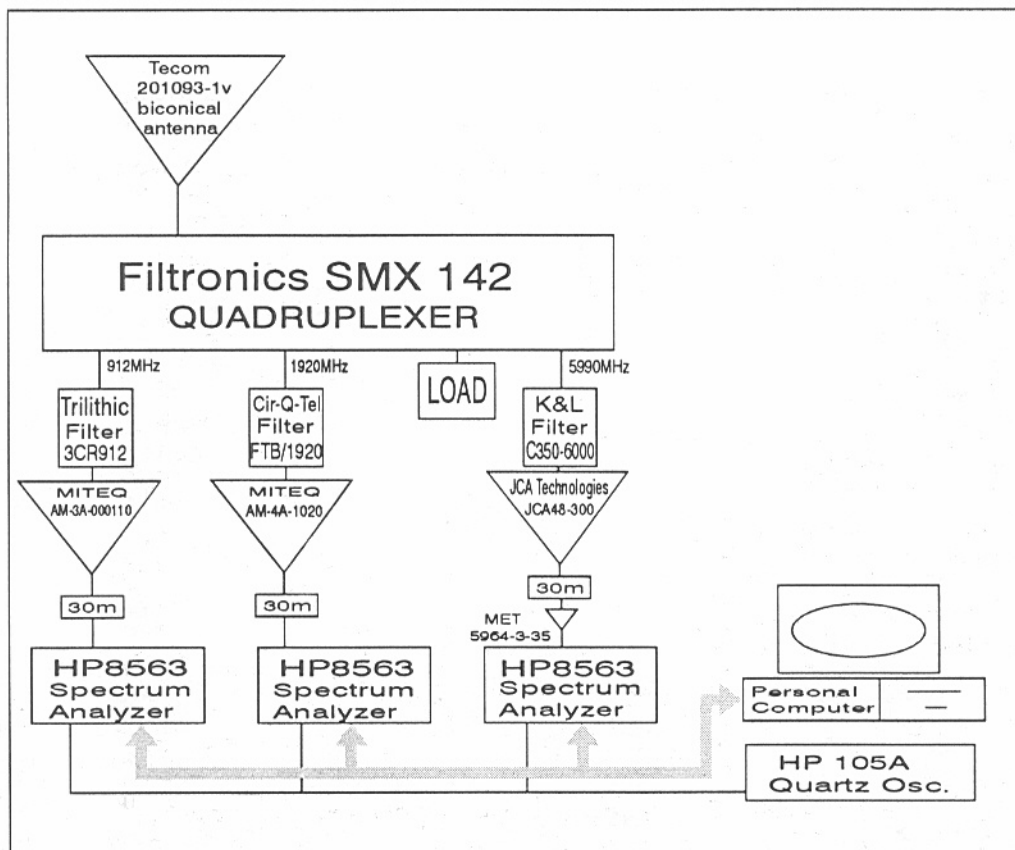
Tecom 201093-1v biconical antenna

Filtronics SMX 142
QUADRUPLEXER

912MHz

1920MHz

LOAD

5990MHz

Trilithic Filter 3CR912

Cir-Q-Tel Filter FTB/1920

K&L Filter C350-6000

MITEQ AM-3A-000110

MITEQ AM-4A-1020

JCA Technologies JCA48-300

30m

30m

30m

MET 5964-3-35

HP8563 Spectrum Analyzer

HP8563 Spectrum Analyzer

HP8563 Spectrum Analyzer

Personal Computer

HP 105A Quartz Osc.